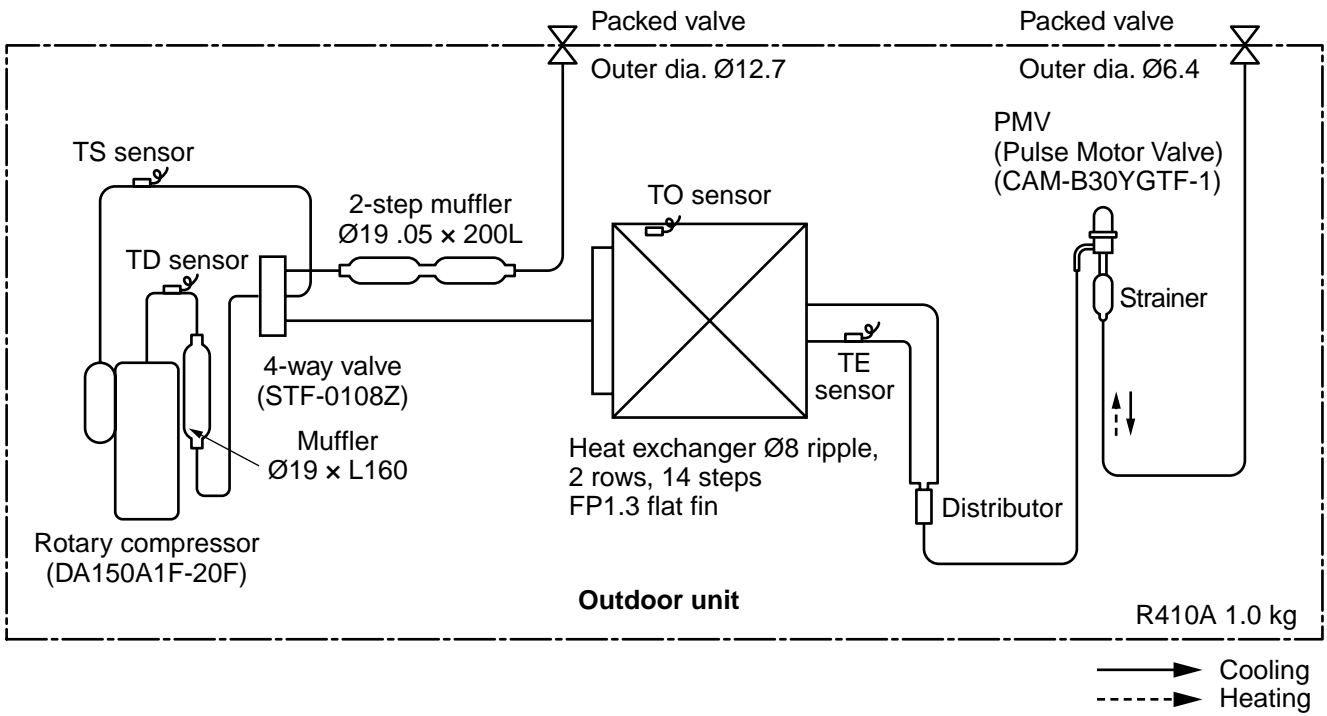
Packed valve
Outer dia. Ø12.7

Packed valve
Outer dia. Ø6.4

PMV
(Pulse Motor Valve)
(CAM-B30YGTF-1)

TS sensor

2-step muffler
Ø19 .05 × 200L

TO sensor

TD sensor

Strainer

4-way valve
(STF-0108Z)

TE
sensor

Muffler
Ø19 × L160

Heat exchanger Ø8 ripple,
2 rows, 14 steps
FP1.3 flat fin

Distributor

Rotary compressor
(DA150A1F-20F)

**Outdoor unit**

R410A 1.0 kg

Cooling
Heating